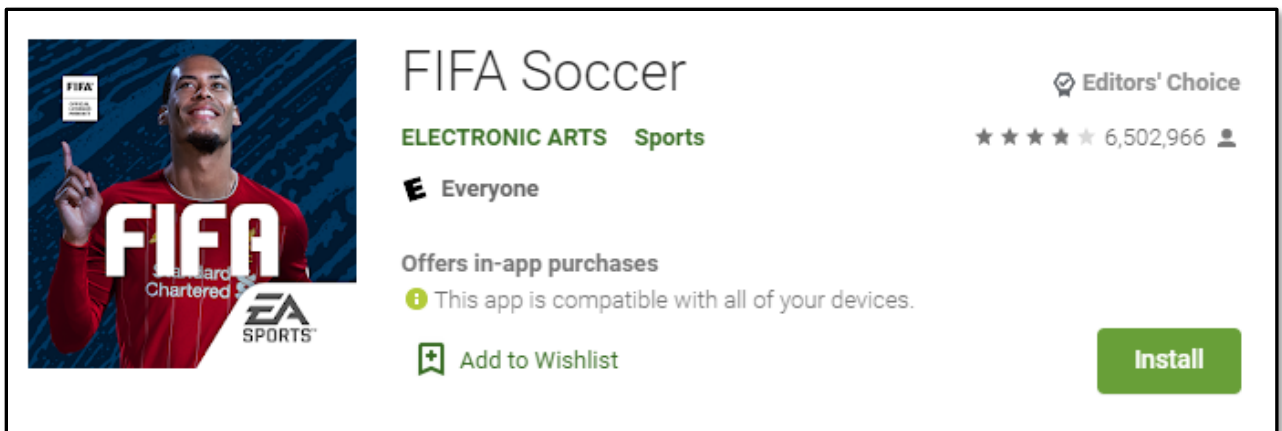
FIFA
FIFA
Standard Chartered
EA SPORTS

FIFA Soccer

Editors' Choice

ELECTRONIC ARTS Sports

6,502,966

E Everyone

Offers in-app purchases

This app is compatible with all of your devices.

Add to Wishlist

Install